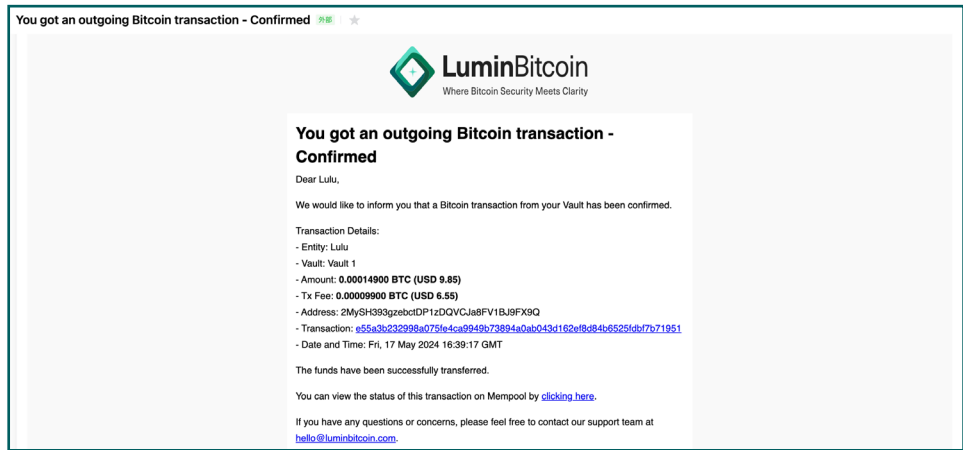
You got an outgoing Bitcoin transaction - Confirmed 外部

LuminBitcoin
Where Bitcoin Security Meets Clarity

You got an outgoing Bitcoin transaction - Confirmed

Dear Lulu,

We would like to inform you that a Bitcoin transaction from your Vault has been confirmed.

Transaction Details:
- Entity: Lulu
- Vault: Vault 1
- Amount: **0.00014900 BTC (USD 9.85)**
- Tx Fee: **0.00009900 BTC (USD 6.55)**
- Address: 2MySH393gzebctDP1zDQVCJa8FV1BJ9FX9Q
- Transaction: e55a3b232998a075fe4ca9949b73894a0ab043d162ef8d84b6525fdbf7b71951
- Date and Time: Fri, 17 May 2024 16:39:17 GMT

The funds have been successfully transferred.

You can view the status of this transaction on Mempool by clicking here.

If you have any questions or concerns, please feel free to contact our support team at hello@luminbitcoin.com.